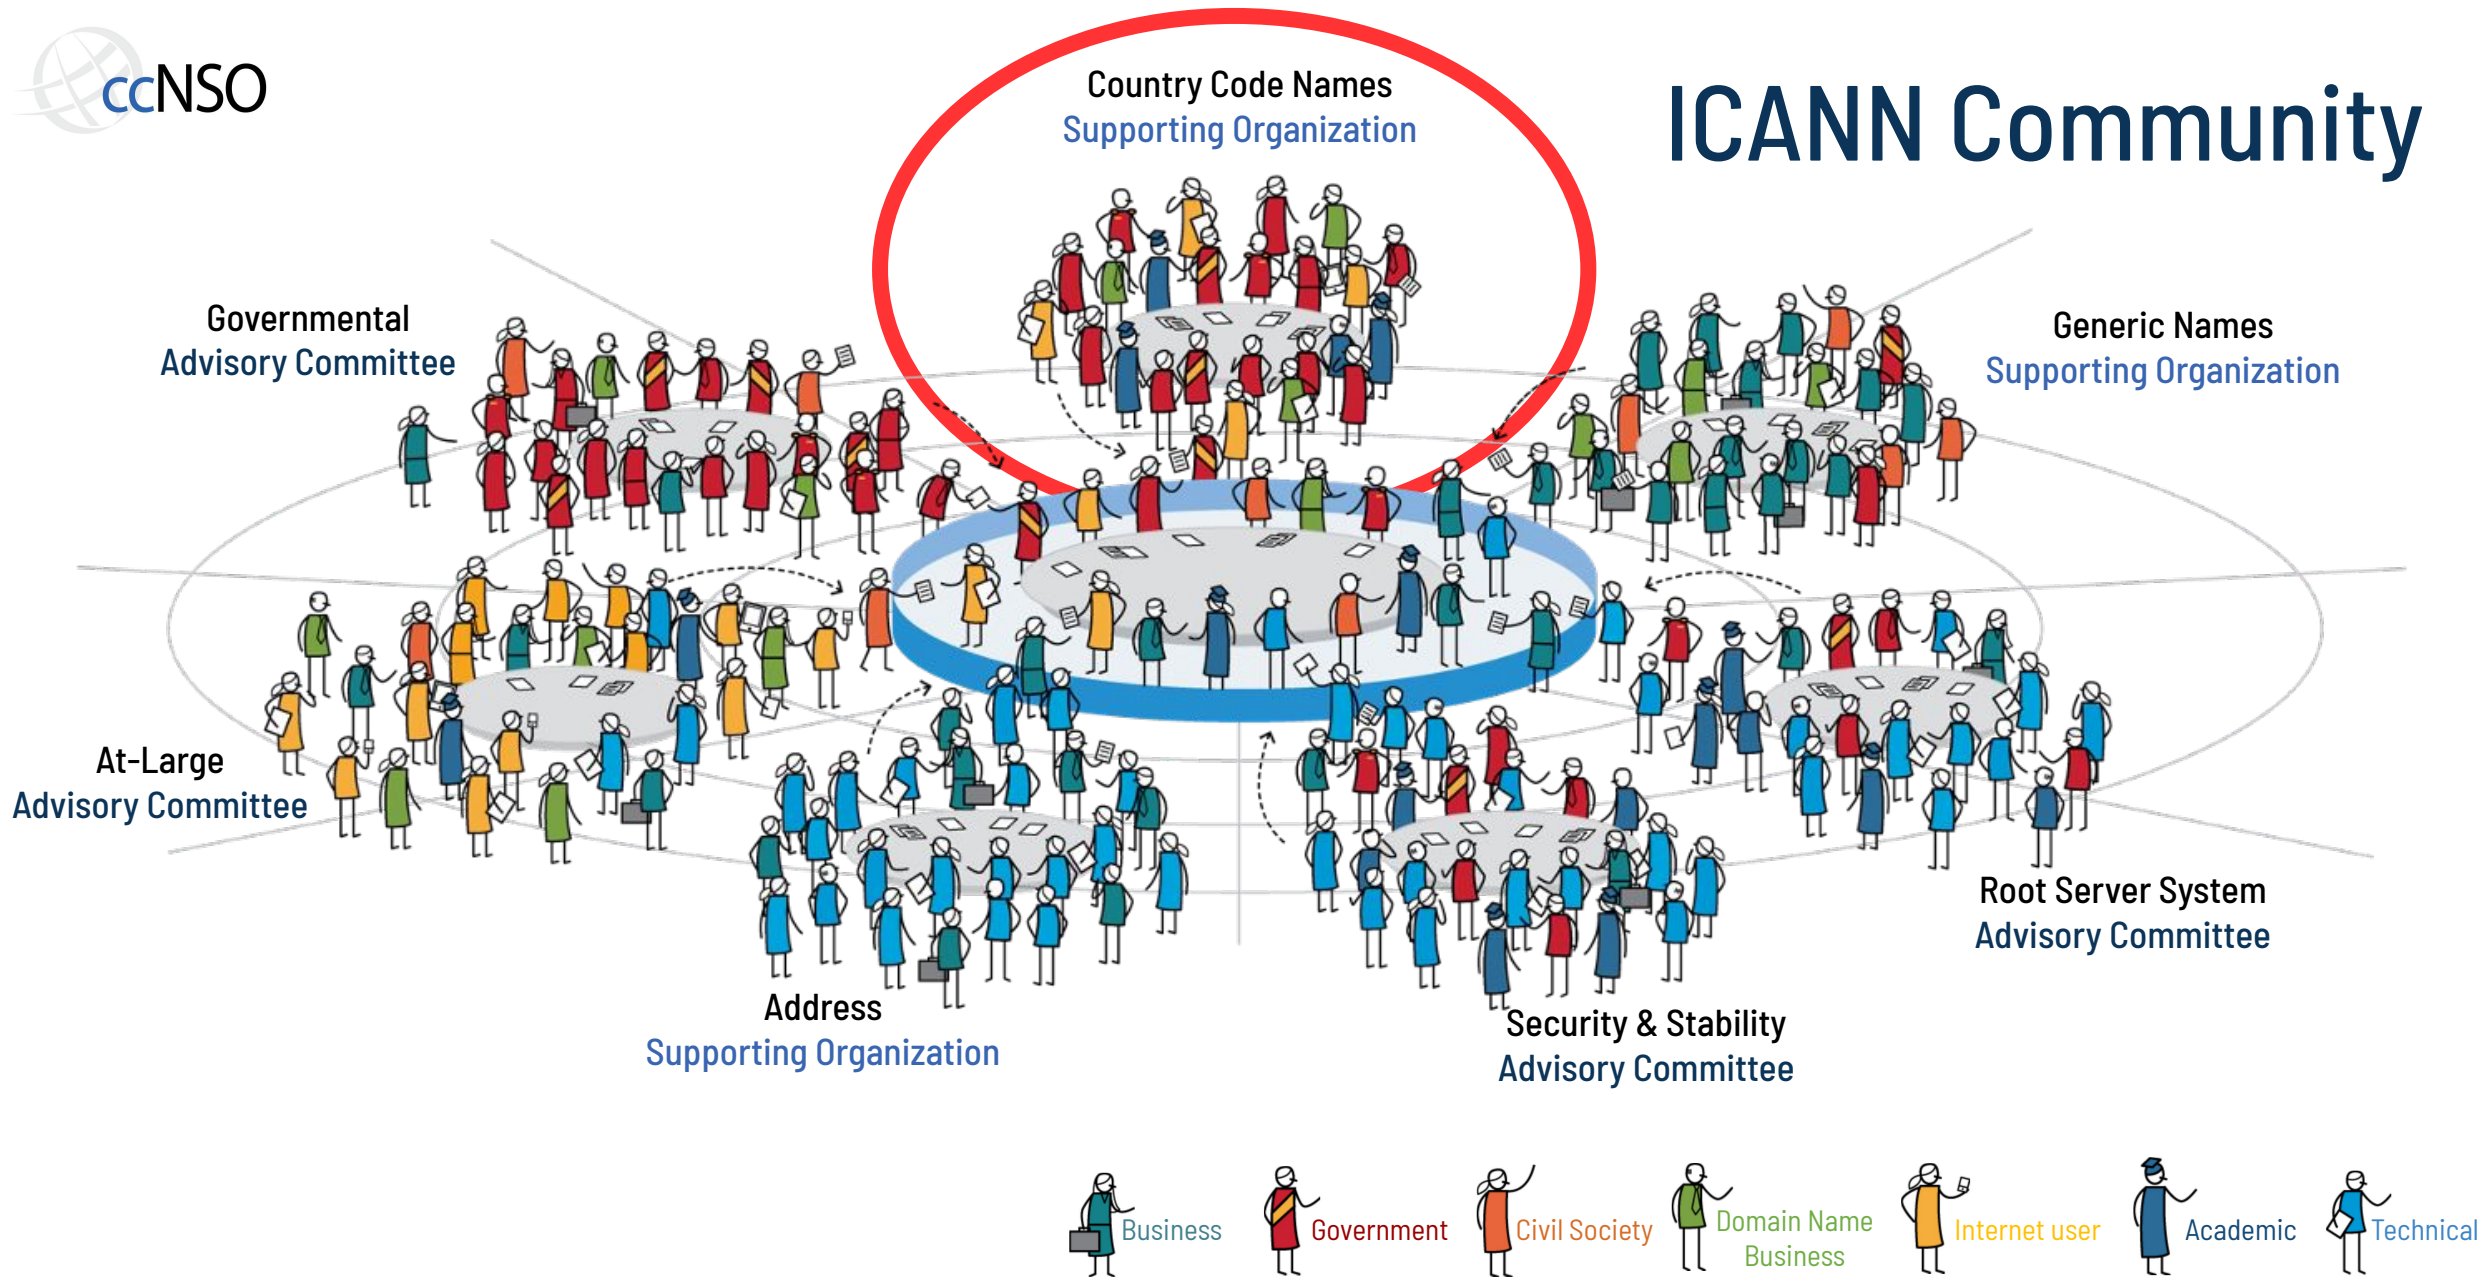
ccNSO

ICANN Community

Country Code Names
Supporting Organization

Governmental
Advisory Committee

Generic Names
Supporting Organization

At-Large
Advisory Committee

Root Server System
Advisory Committee

Address
Supporting Organization

Security & Stability
Advisory Committee

Business
Government
Civil Society
Domain Name Business
Internet user
Academic
Technical